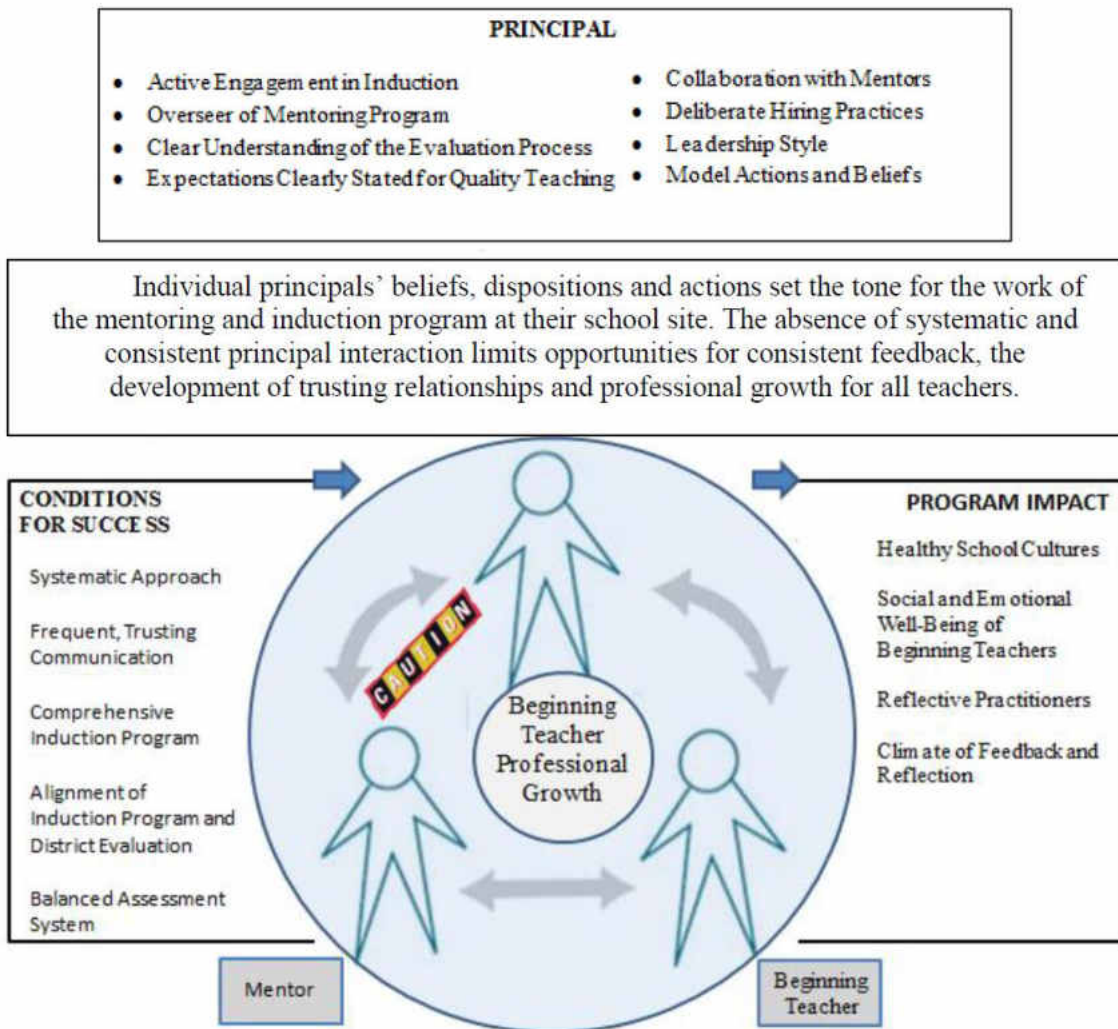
PRINCIPAL

- Active Engagement in Induction
- Overseer of Mentoring Program
- Clear Understanding of the Evaluation Process
- Expectations Clearly Stated for Quality Teaching
- Collaboration with Mentors
- Deliberate Hiring Practices
- Leadership Style
- Model Actions and Beliefs

Individual principals' beliefs, dispositions and actions set the tone for the work of the mentoring and induction program at their school site. The absence of systematic and consistent principal interaction limits opportunities for consistent feedback, the development of trusting relationships and professional growth for all teachers.

CONDITIONS FOR SUCCESS

Systematic Approach

Frequent, Trusting Communication

Comprehensive Induction Program

Alignment of Induction Program and District Evaluation

Balanced Assessment System

CAUTION

Beginning Teacher Professional Growth

PROGRAM IMPACT

Healthy School Cultures

Social and Emotional Well-Being of Beginning Teachers

Reflective Practitioners

Climate of Feedback and Reflection

Mentor

Beginning Teacher